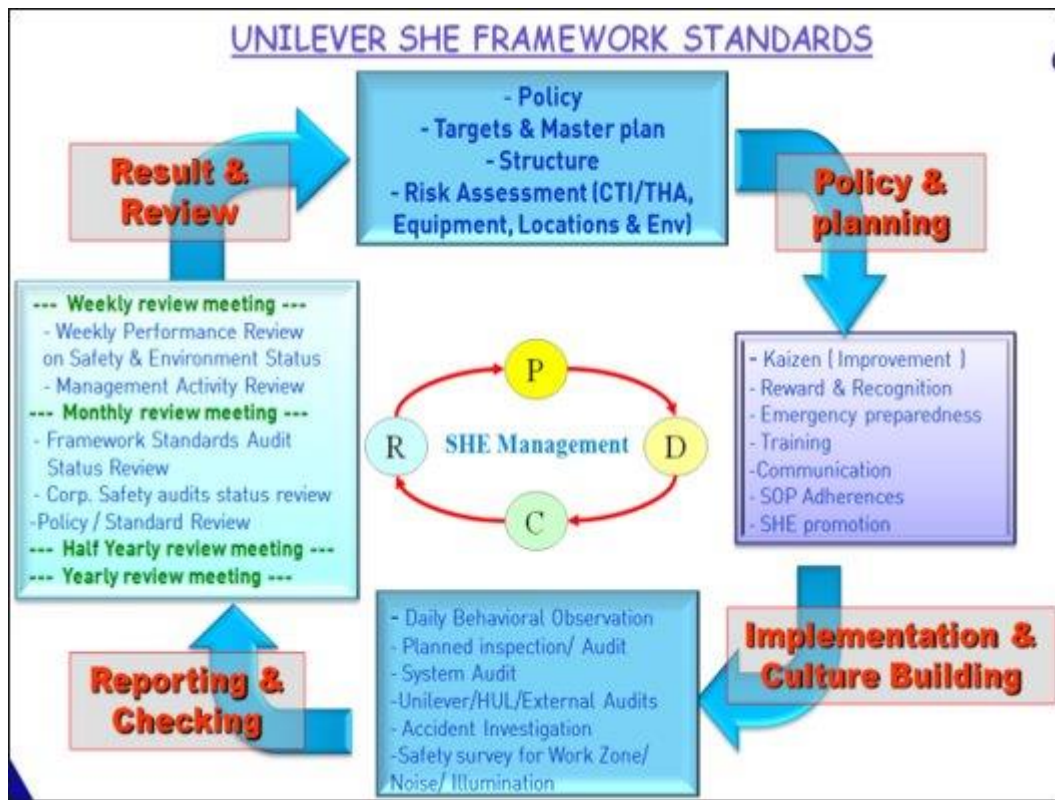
UNILEVER SHE FRAMEWORK STANDARDS

- Policy
- Targets & Master plan
- Structure
- Risk Assessment (CTI/THA, Equipment, Locations & Env)

Result & Review

Policy & planning

--- Weekly review meeting ---
- Weekly Performance Review on Safety & Environment Status
- Management Activity Review
--- Monthly review meeting ---
- Framework Standards Audit Status Review
- Corp. Safety audits status review
-Policy / Standard Review
--- Half Yearly review meeting ---
--- Yearly review meeting ---

P
R
SHE Management
D
C

- Kaizen ( Improvement )
- Reward & Recognition
- Emergency preparedness
- Training
-Communication
- SOP Adherences
- SHE promotion

- Daily Behavioral Observation
- Planned inspection/ Audit
- System Audit
-Unilever/HUL/External Audits
- Accident Investigation
-Safety survey for Work Zone/ Noise/ Illumination

Implementation & Culture Building

Reporting & Checking